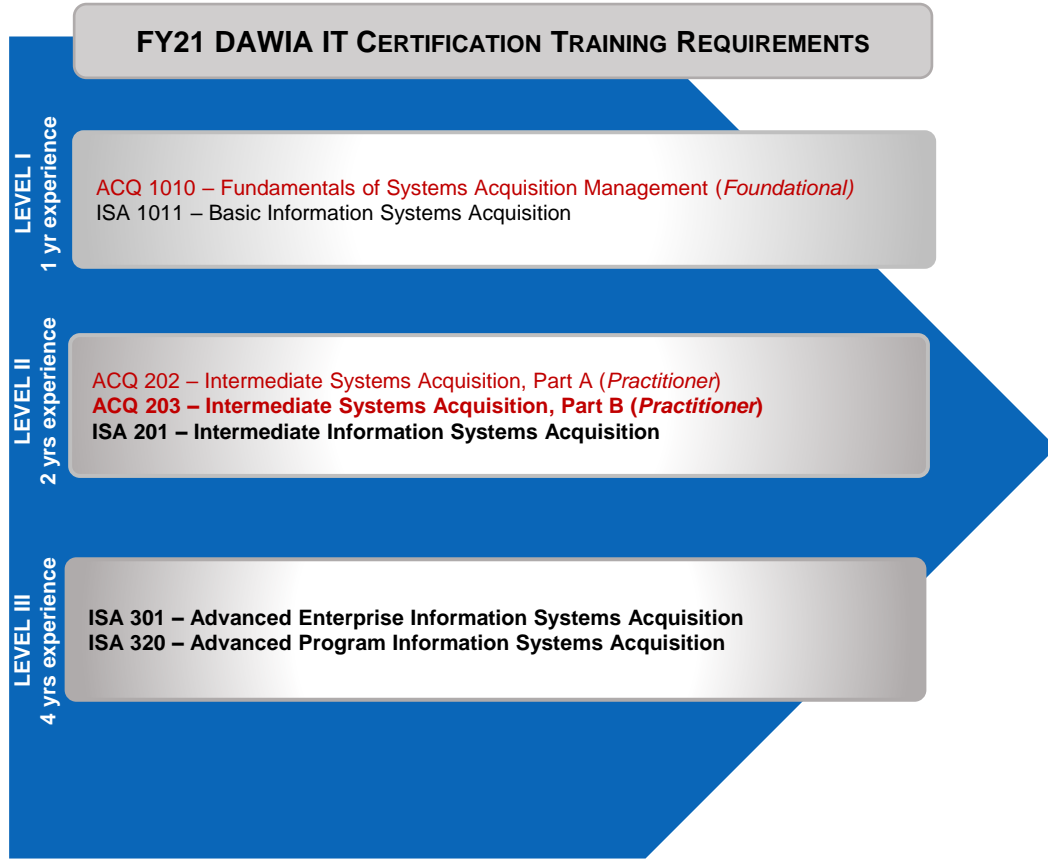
FY21 DAWIA IT CERTIFICATION TRAINING REQUIREMENTS

LEVEL I
1 yr experience

ACQ 1010 – Fundamentals of Systems Acquisition Management (*Foundational)*
ISA 1011 – Basic Information Systems Acquisition

LEVEL II
2 yrs experience

ACQ 202 – Intermediate Systems Acquisition, Part A (*Practitioner*)
**ACQ 203 – Intermediate Systems Acquisition, Part B (*Practitioner*)**
**ISA 201 – Intermediate Information Systems Acquisition**

LEVEL III
4 yrs experience

**ISA 301 – Advanced Enterprise Information Systems Acquisition**
**ISA 320 – Advanced Program Information Systems Acquisition**